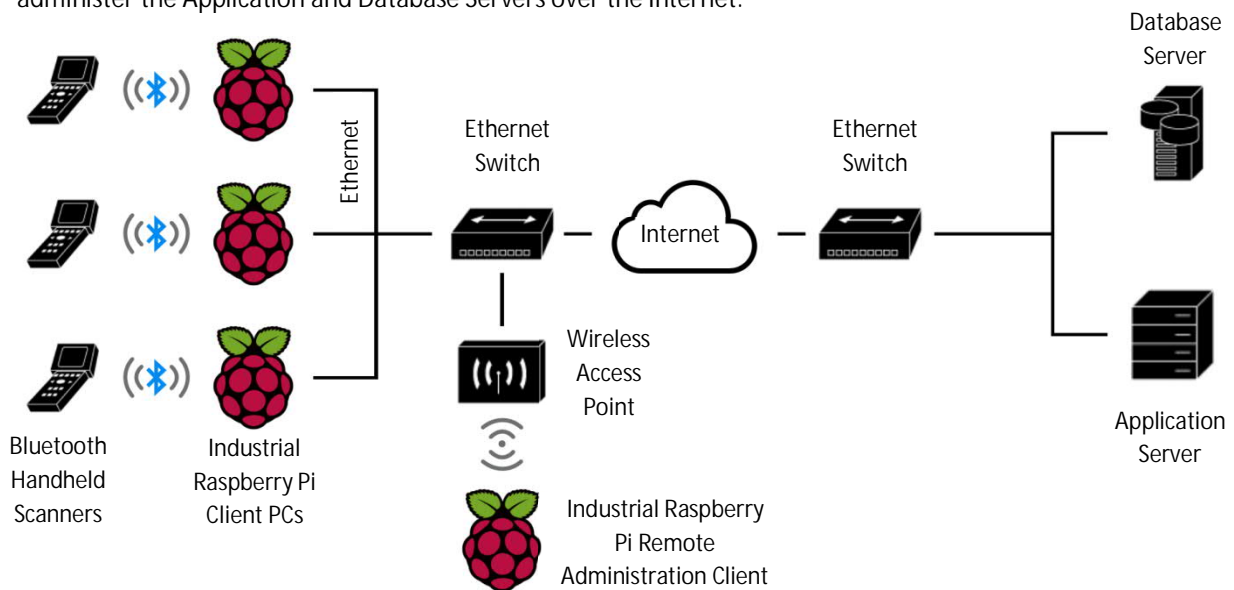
administer the Application and Database Servers over the Internet.

Database Server

Ethernet

Ethernet Switch

Ethernet Switch

Internet

Wireless Access Point

Bluetooth Handheld Scanners

Industrial Raspberry Pi Client PCs

Industrial Raspberry Pi Remote Administration Client

Application Server